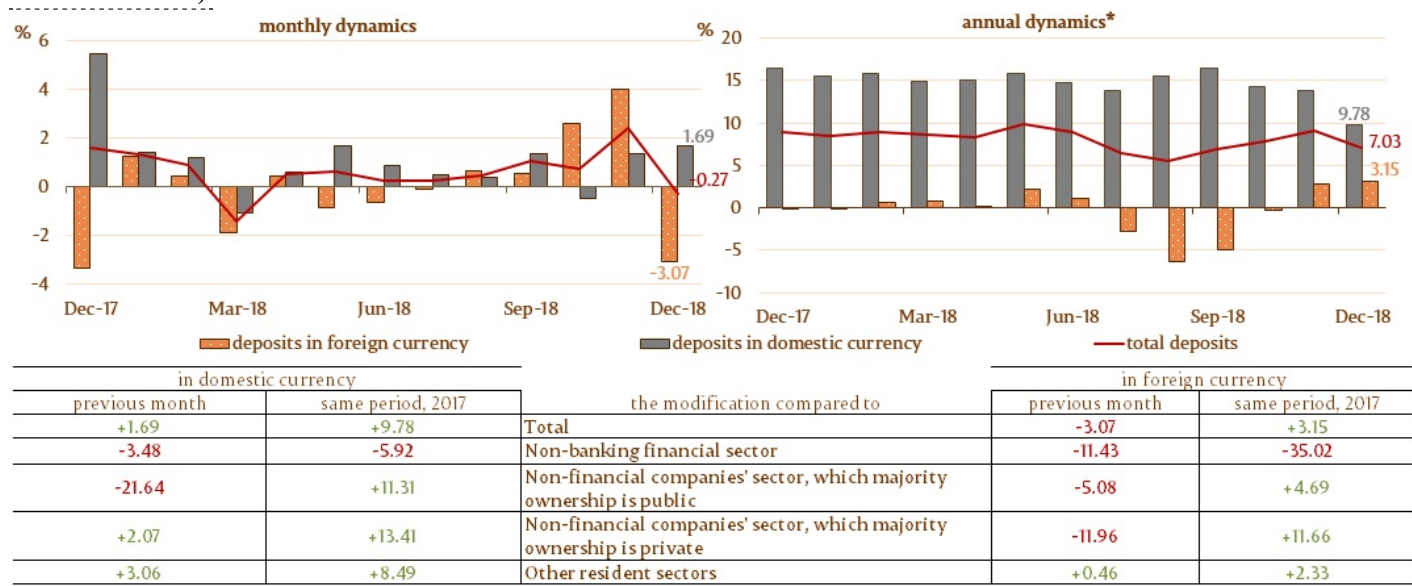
monthly dynamics

%

6
4
2
0
-2
-4

1.69
-0.27
-3.07

Dec-17 Mar-18 Jun-18 Sep-18 Dec-18

annual dynamics*

%

20
15
10
5
0
-5
-10

9.78
7.03
3.15

Dec-17 Mar-18 Jun-18 Sep-18 Dec-18

deposits in foreign currency
deposits in domestic currency
total deposits

| in domestic currency | | | in foreign currency | |
|---|---|---|---|---|
| previous month | same period, 2017 | the modification compared to | previous month | same period, 2017 |
| +1.69 | +9.78 | Total | -3.07 | +3.15 |
| -3.48 | -5.92 | Non-banking financial sector | -11.43 | -35.02 |
| -21.64 | +11.31 | Non-financial companies' sector, which majority ownership is public | -5.08 | +4.69 |
| +2.07 | +13.41 | Non-financial companies' sector, which majority ownership is private | -11.96 | +11.66 |
| +3.06 | +8.49 | Other resident sectors | +0.46 | +2.33 |